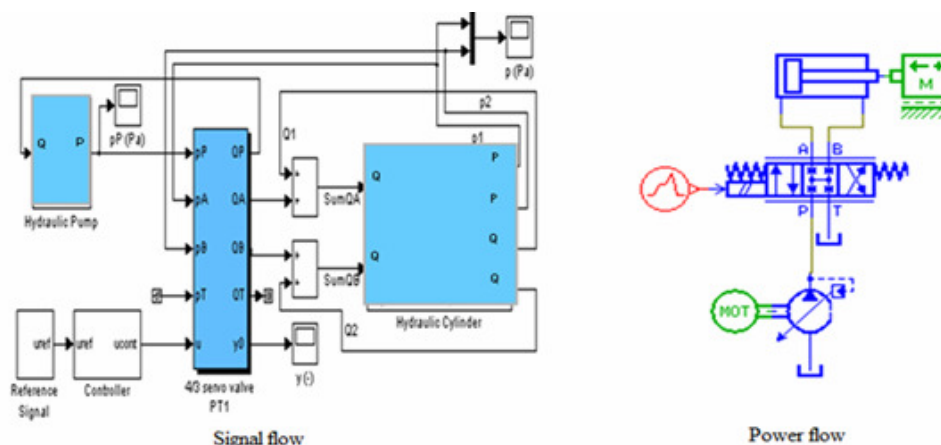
p (Pa)

p2

p1

Q1

pP (Pa)

Q P

Hydraulic Pump

pP QP

pA QA

pB QB

pT QT

u y0

SumQA

SumQB

Q

Q

P

P

Q

Q

Hydraulic Cylinder

Q2

y (-)

uref

Reference Signal

uref ucont

Controller

4/3 servo valve PT1

Signal flow

M

A B

P T

MOT

Power flow